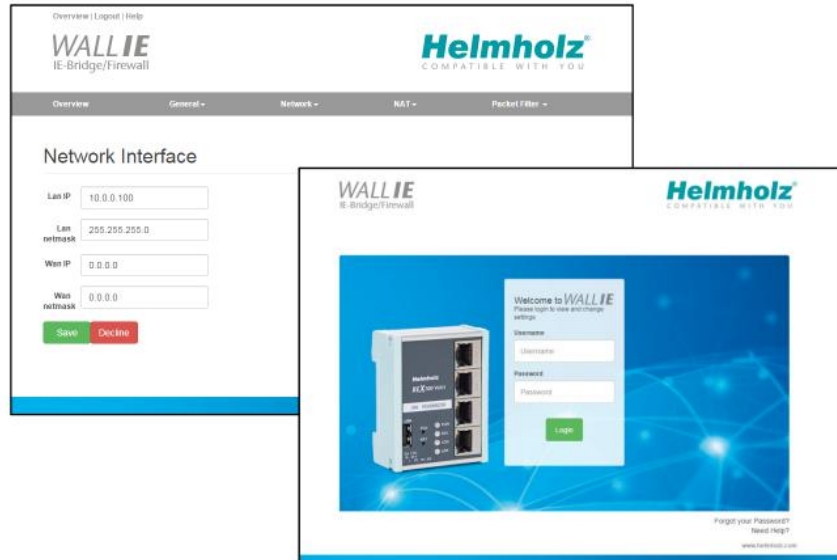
Overview | Logout | Help

WALL IE
IE-Bridge/Firewall

Helmholz
COMPATIBLE WITH YOU

Overview General ▾ Network ▾ NAT ▾ Packet Filter ▾

Network Interface

Lan IP 10.0.0.100

Lan netmask 255.255.255.0

Wan IP 0.0.0.0

Wan netmask 0.0.0.0

Save Decline

WALL IE
IE-Bridge/Firewall

Helmholz
COMPATIBLE WITH YOU

Helmholz

Welcome to WALL IE
Please login to view and change settings

Username
Username

Password
Password

Login

Forgot your Password?
Need Help?

www.helmholz.com